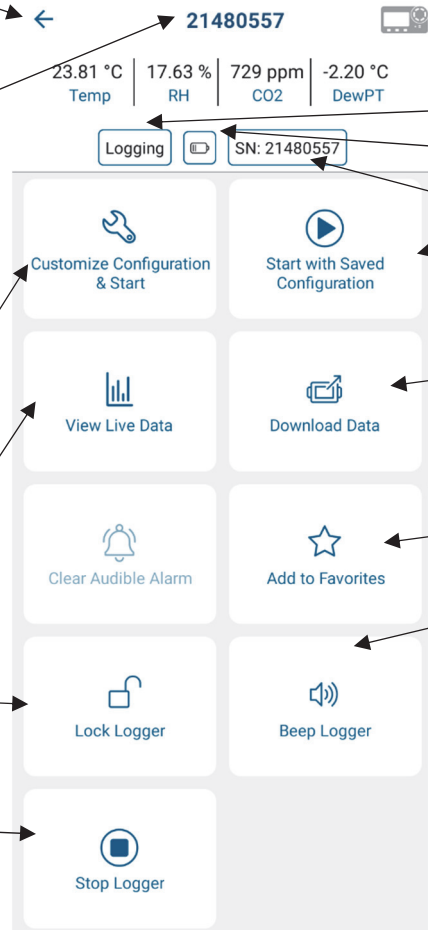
21480557

| 23.81 °C | 17.63 % | 729 ppm | -2.20 °C |
|---|---|---|---|
| Temp | RH | CO2 | DewPT |

Logging

SN: 21480557

Customize Configuration & Start

Start with Saved Configuration

View Live Data

Download Data

Clear Audible Alarm

Add to Favorites

Lock Logger

Beep Logger

Stop Logger